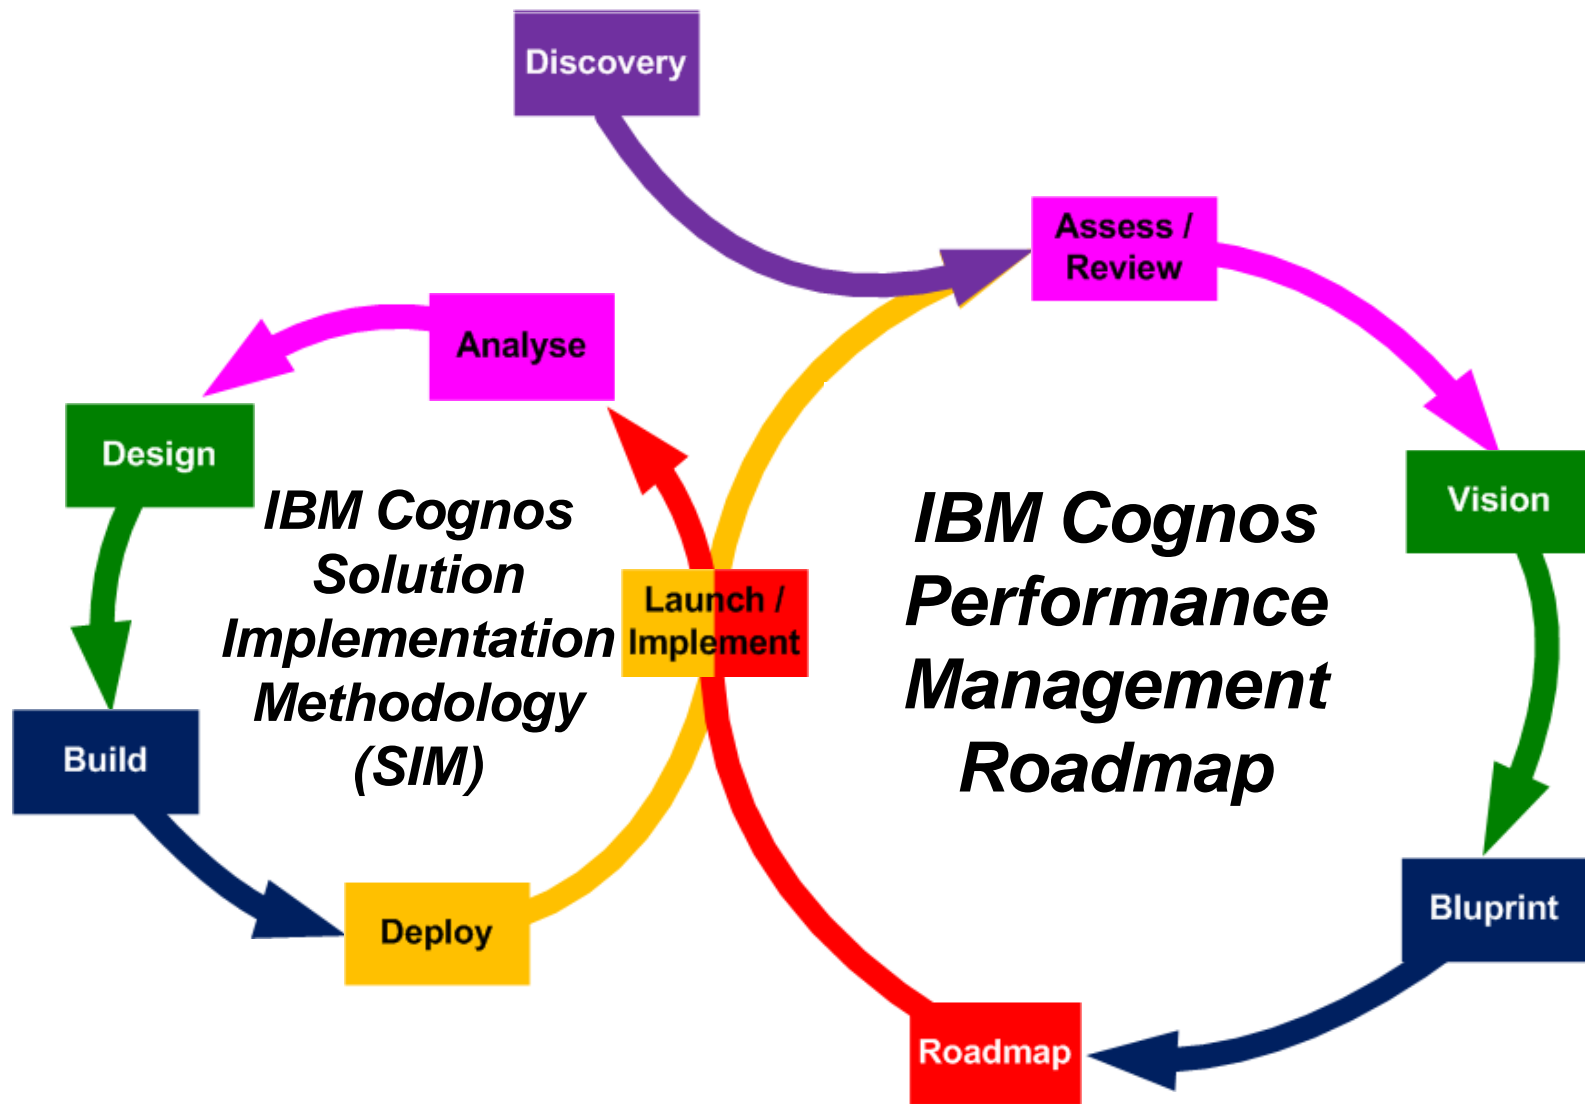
Discovery

Assess / Review

Analyse

Design

IBM Cognos Solution Implementation Methodology (SIM)

Launch / Implement

IBM Cognos Performance Management Roadmap

Vision

Build

Deploy

Bluprint

Roadmap